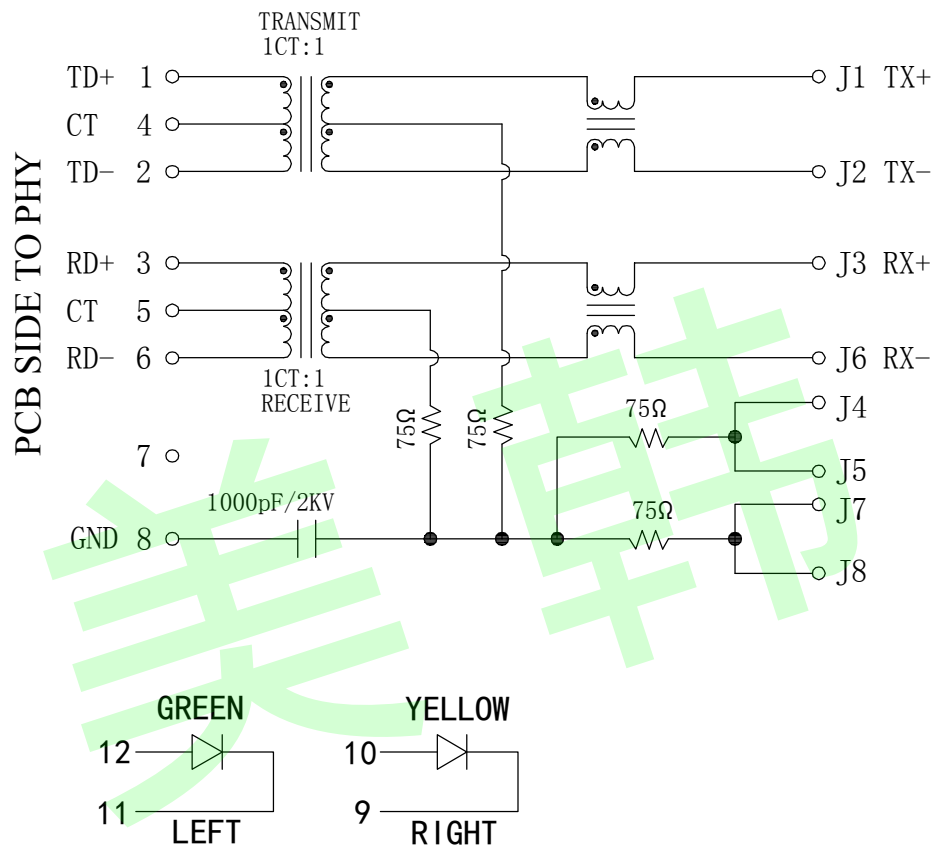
PCB SIDE TO PHY

TRANSMIT
1CT:1

TD+ 1
CT 4
TD− 2

RD+ 3
CT 5
RD− 6

1CT:1
RECEIVE

7

GND 8

1000pF/2KV

75Ω
75Ω
75Ω
75Ω

J1 TX+
J2 TX−
J3 RX+
J6 RX−
J4
J5
J7
J8

美韩

GREEN
12
11
LEFT

YELLOW
10
9
RIGHT